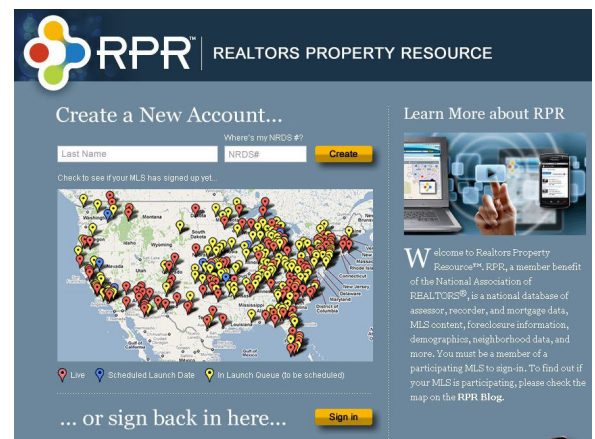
RPR™ | REALTORS PROPERTY RESOURCE

Create a New Account...

Where's my NRDS #?

Last Name

NRDS#

Create

Check to see if your MLS has signed up yet...

Montana
North Dakota
South Dakota
Nebraska
Kansas
Oklahoma
Texas
Nevada
Utah
Colorado
California
Arizona
New Mexico
Minnesota
Iowa
Missouri
Arkansas
Louisiana
Mississippi
Alabama
Georgia
Florida
Tennessee
Kentucky
Illinois
Indiana
Ohio
Michigan
Wisconsin
Pennsylvania
New York
Virginia
North Carolina
South Carolina
Maine
Vermont
New Hampshire
Massachusetts
Connecticut
Rhode Island
New Jersey
Delaware
Maryland

Live   Scheduled Launch Date   In Launch Queue (to be scheduled)

... or sign back in here...

Sign in

Learn More about RPR

Welcome to Realtors Property Resource™. RPR, a member benefit of the National Association of REALTORS®, is a national database of assessor, recorder, and mortgage data, MLS content, foreclosure information, demographics, neighborhood data, and more. You must be a member of a participating MLS to sign-in. To find out if your MLS is participating, please check the map on the RPR Blog.